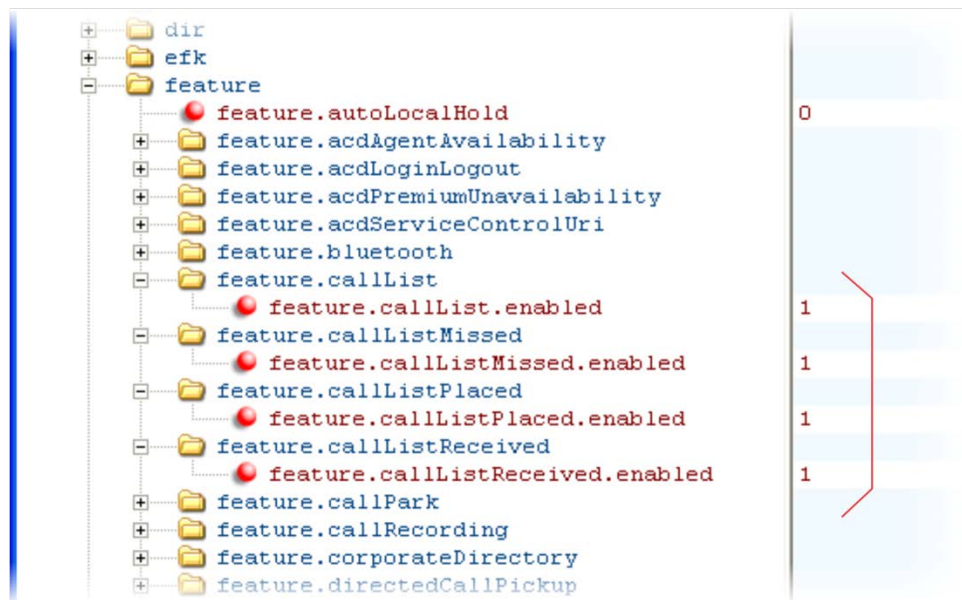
dir
efk
feature
feature.autoLocalHold 0
feature.acdAgentAvailability
feature.acdLoginLogout
feature.acdPremiumUnavailability
feature.acdServiceControlUri
feature.bluetooth
feature.callList
feature.callList.enabled 1
feature.callListMissed
feature.callListMissed.enabled 1
feature.callListPlaced
feature.callListPlaced.enabled 1
feature.callListReceived
feature.callListReceived.enabled 1
feature.callPark
feature.callRecording
feature.corporateDirectory
feature.directedCallPickup